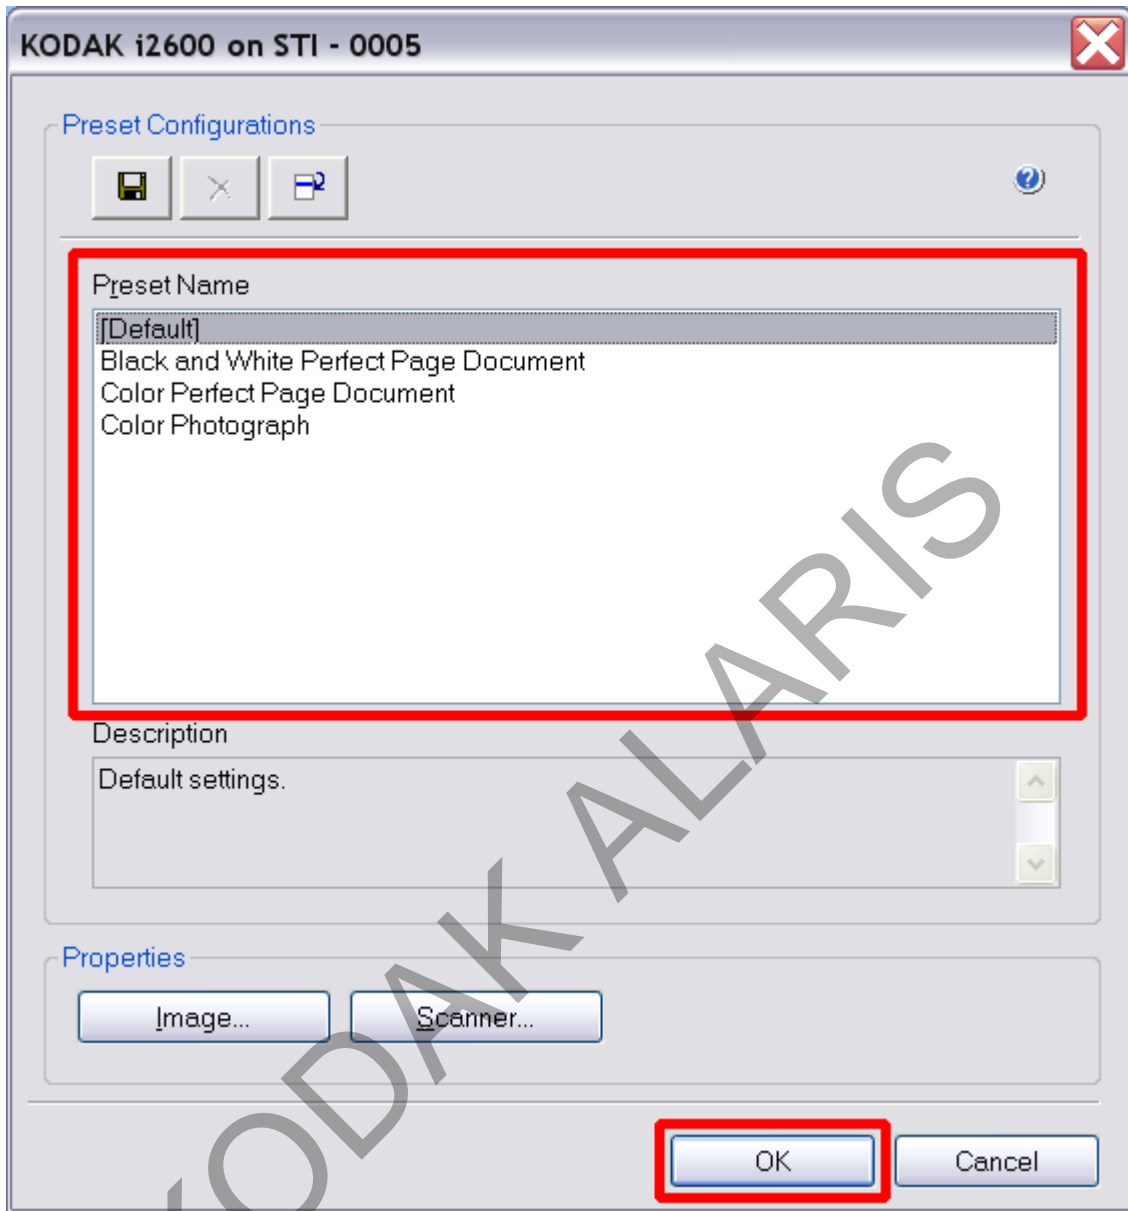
KODAK i2600 on STI - 0005

Preset Configurations

Preset Name

[Default]
Black and White Perfect Page Document
Color Perfect Page Document
Color Photograph

Description

Default settings.

Properties

Image...

Scanner...

OK

Cancel

KODAK ALARIS